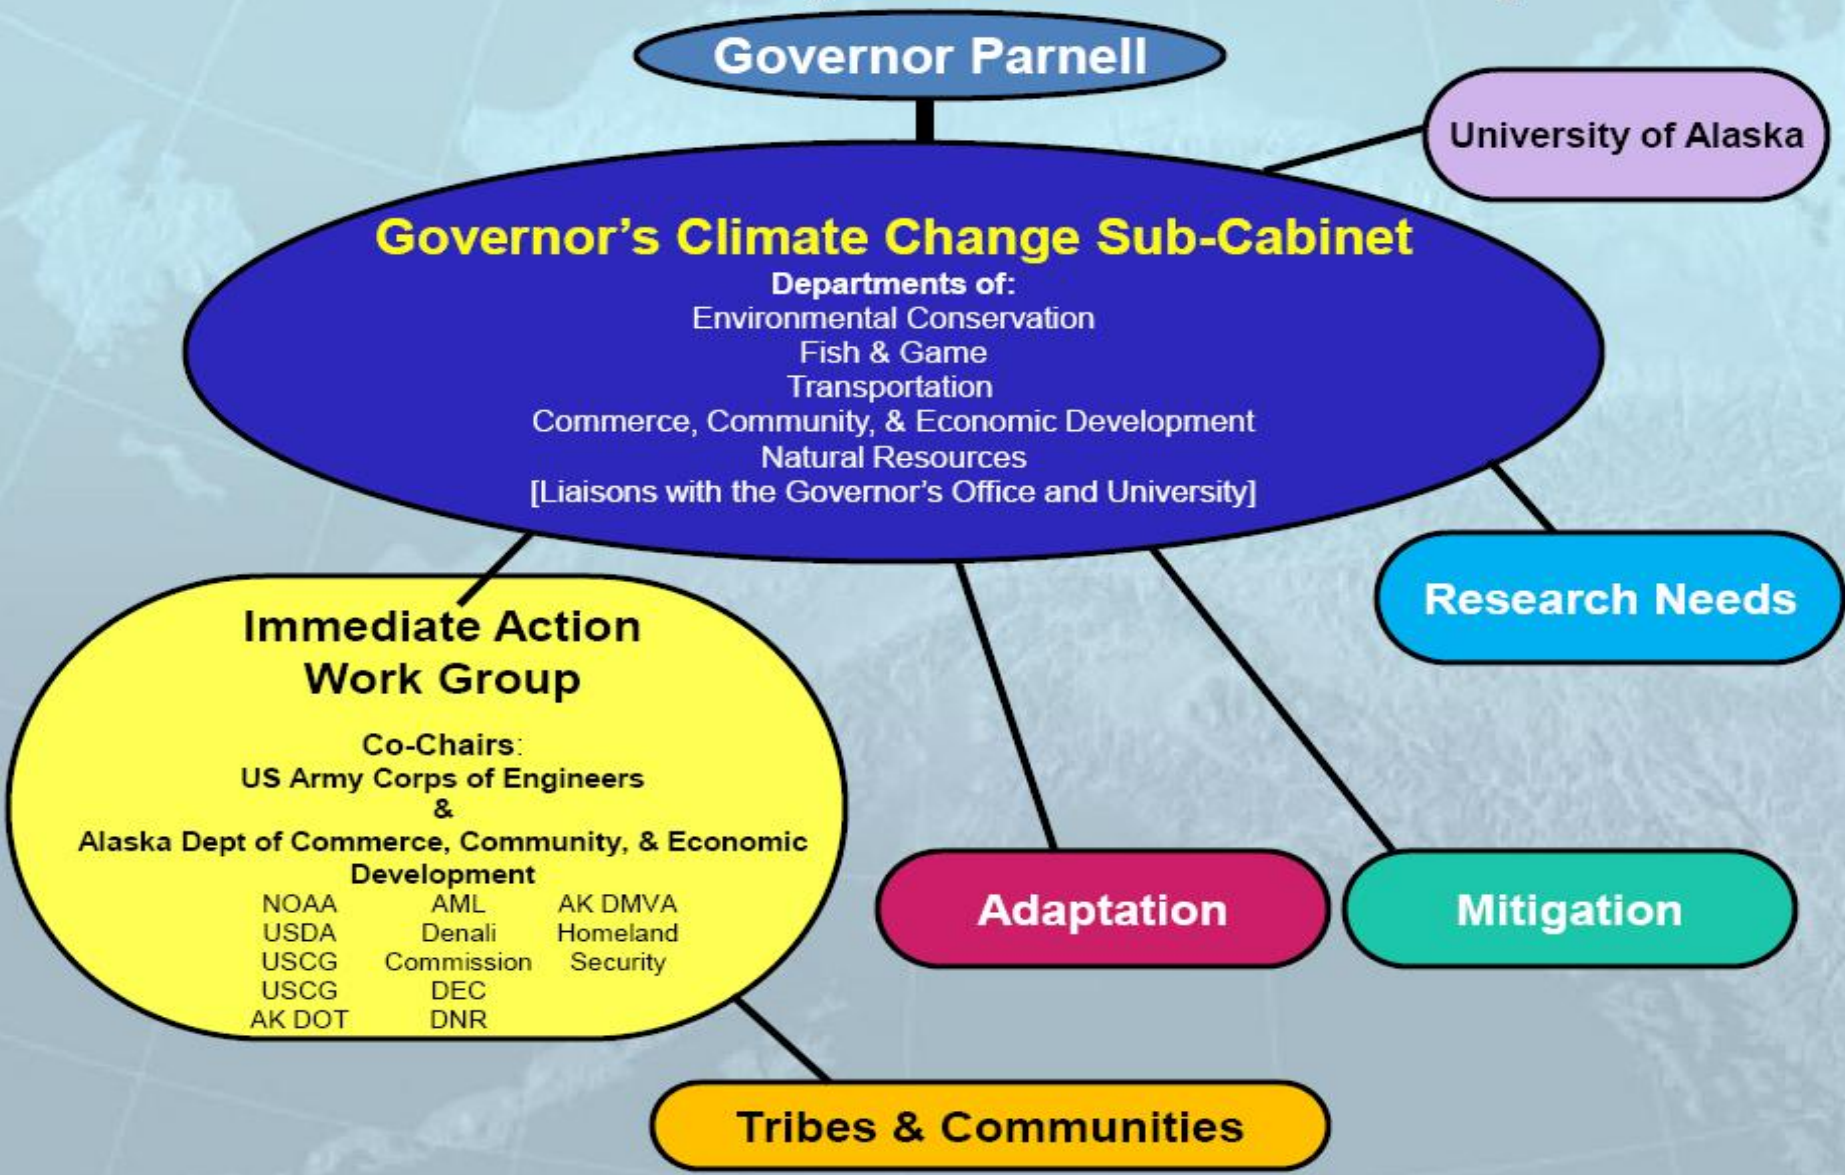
Governor Parnell

University of Alaska

Governor's Climate Change Sub-Cabinet
Departments of:
Environmental Conservation
Fish & Game
Transportation
Commerce, Community, & Economic Development
Natural Resources
[Liaisons with the Governor's Office and University]

Research Needs

Immediate Action Work Group

Co-Chairs:
US Army Corps of Engineers
&
Alaska Dept of Commerce, Community, & Economic Development

| | | |
|---|---|---|
| NOAA | AML | AK DMVA |
| USDA | Denali | Homeland |
| USCG | Commission | Security |
| USCG | DEC | |
| AK DOT | DNR | |

Adaptation

Mitigation

Tribes & Communities